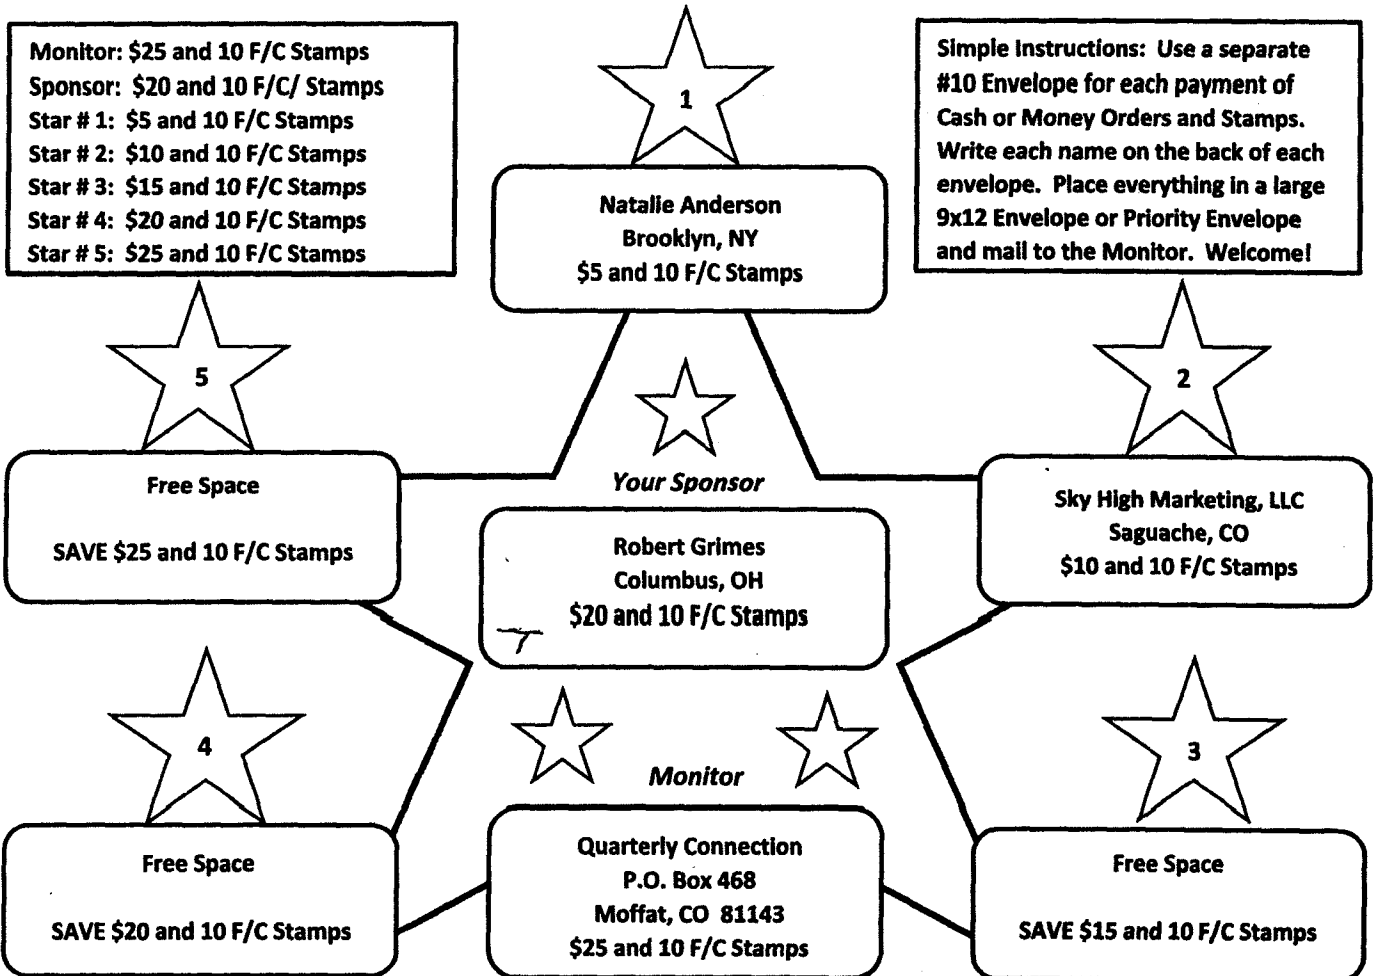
Monitor: $25 and 10 F/C Stamps
Sponsor: $20 and 10 F/C/ Stamps
Star # 1: $5 and 10 F/C Stamps
Star # 2: $10 and 10 F/C Stamps
Star # 3: $15 and 10 F/C Stamps
Star # 4: $20 and 10 F/C Stamps
Star # 5: $25 and 10 F/C Stamps

1

Natalie Anderson
Brooklyn, NY
$5 and 10 F/C Stamps

Simple Instructions: Use a separate #10 Envelope for each payment of Cash or Money Orders and Stamps. Write each name on the back of each envelope. Place everything in a large 9x12 Envelope or Priority Envelope and mail to the Monitor. Welcome!

5

Free Space

SAVE $25 and 10 F/C Stamps

Your Sponsor

Robert Grimes
Columbus, OH
$20 and 10 F/C Stamps

2

Sky High Marketing, LLC
Saguache, CO
$10 and 10 F/C Stamps

4

Monitor

3

Free Space

SAVE $20 and 10 F/C Stamps

Quarterly Connection
P.O. Box 468
Moffat, CO 81143
$25 and 10 F/C Stamps

Free Space

SAVE $15 and 10 F/C Stamps